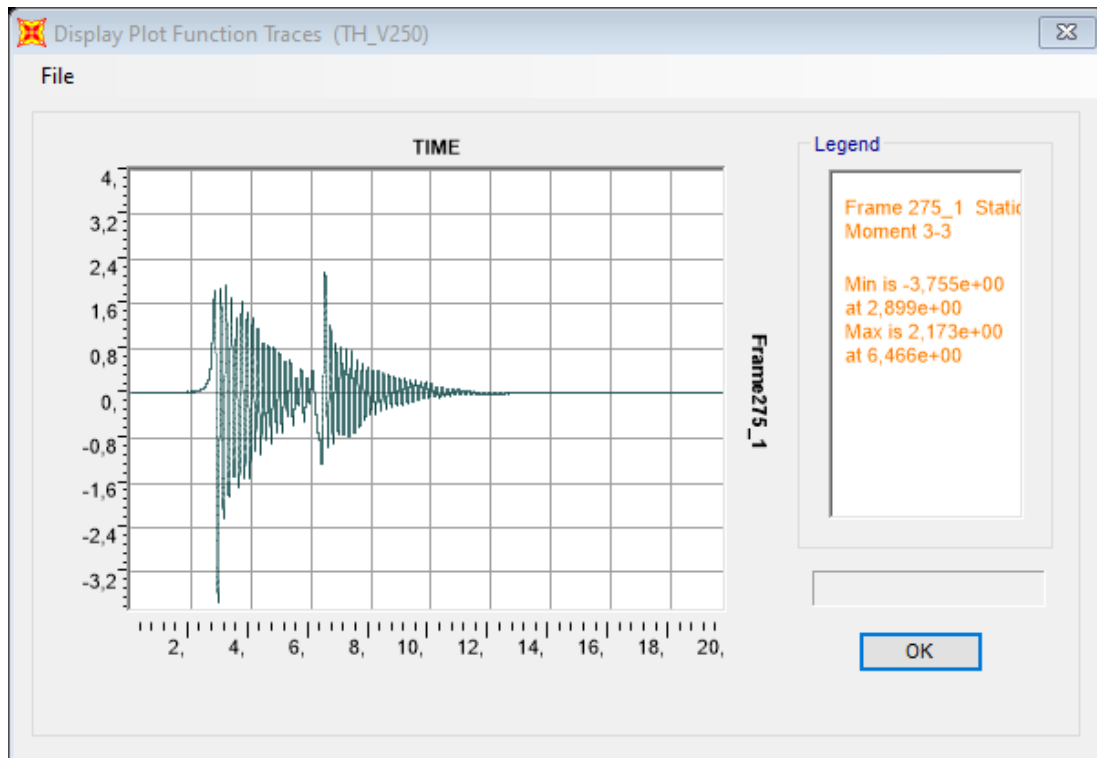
Display Plot Function Traces (TH_V250)

File

TIME

4,
3,2
2,4
1,6
0,8
0,
-0,8
-1,6
-2,4
-3,2

2, 4, 6, 8, 10, 12, 14, 16, 18, 20,

Frame275_1

Legend

Frame 275_1 Stati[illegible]
Moment 3-3

Min is -3,755e+00
at 2,899e+00
Max is 2,173e+00
at 6,466e+00

OK